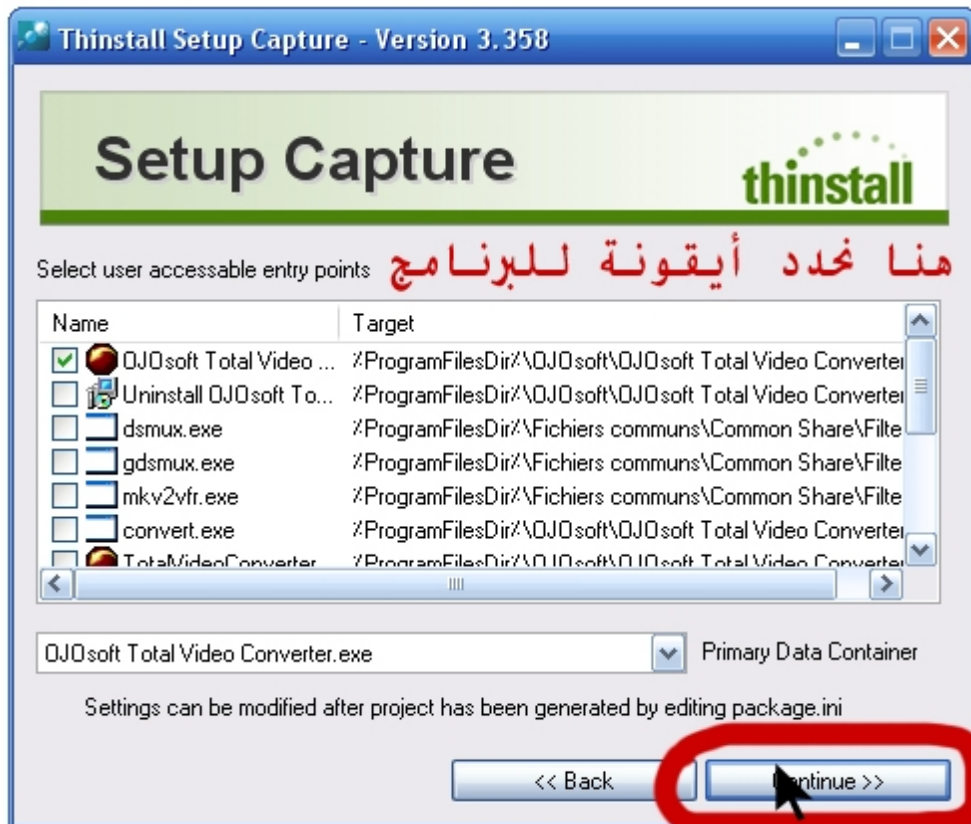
Thinstall Setup Capture - Version 3.358

Setup Capture

thinstall

Select user accessable entry points هنا نحدد أيقونة للبرنامج

| Name | Target |
|---|---|
| OJOsoft Total Video ... | %ProgramFilesDir%\OJOsoft\OJOsoft Total Video Converter |
| Uninstall OJOsoft To... | %ProgramFilesDir%\OJOsoft\OJOsoft Total Video Converter |
| dsmux.exe | %ProgramFilesDir%\Fichiers communs\Common Share\Filte |
| gdsmux.exe | %ProgramFilesDir%\Fichiers communs\Common Share\Filte |
| mkv2vfr.exe | %ProgramFilesDir%\Fichiers communs\Common Share\Filte |
| convert.exe | %ProgramFilesDir%\OJOsoft\OJOsoft Total Video Converter |
| TotalVideoConverter... | %ProgramFilesDir%\OJOsoft\OJOsoft Total Video Converter |

OJOsoft Total Video Converter.exe Primary Data Container

Settings can be modified after project has been generated by editing package.ini

<< Back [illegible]ntinue >>